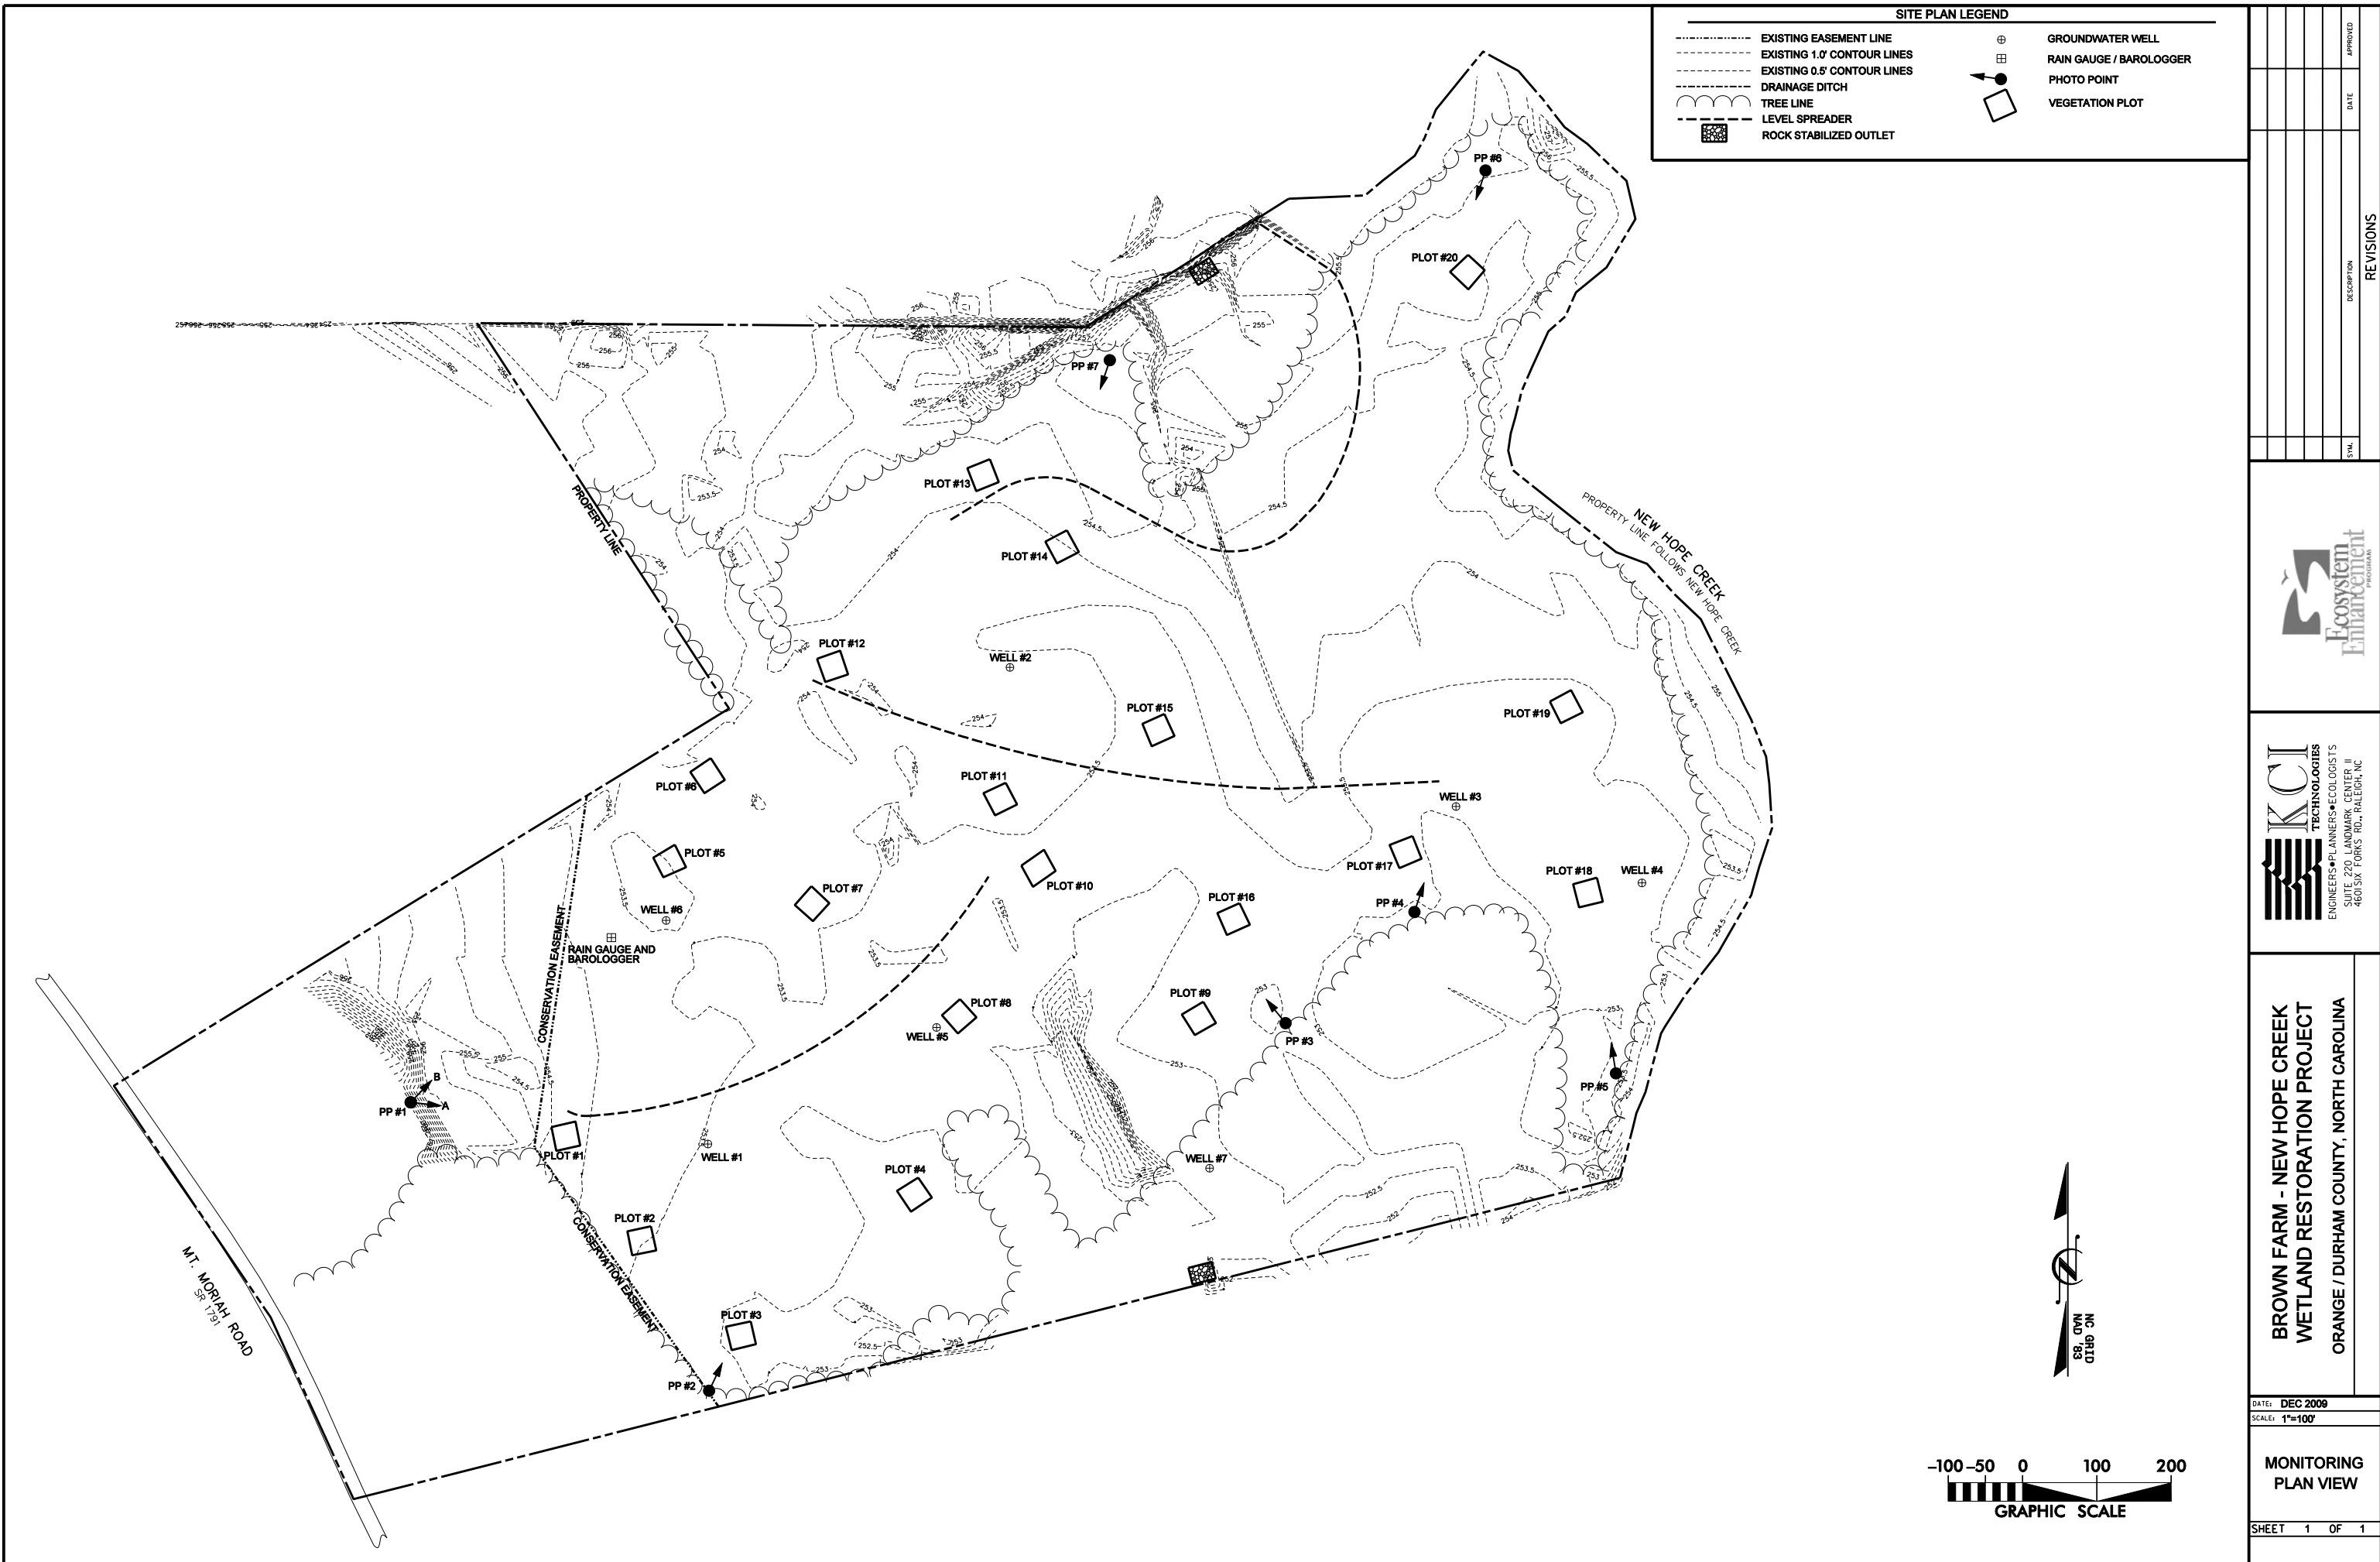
SITE PLAN LEGEND
EXISTING EASEMENT LINE
EXISTING 1.0' CONTOUR LINES
EXISTING 0.5' CONTOUR LINES
DRAINAGE DITCH
TREE LINE
LEVEL SPREADER
ROCK STABILIZED OUTLET
GROUNDWATER WELL
RAIN GAUGE / BAROLOGGER
PHOTO POINT
VEGETATION PLOT

PP #6
PLOT #20
PP #7
PLOT #13
PLOT #14
PROPERTY LINE
NEW HOPE CREEK
PROPERTY LINE FOLLOWS NEW HOPE CREEK
PLOT #12
WELL #2
PLOT #15
PLOT #19
PLOT #6
PLOT #11
WELL #3
PLOT #5
PLOT #17
PLOT #18
WELL #4
PLOT #7
PLOT #10
PLOT #16
PP #4
WELL #6
RAIN GAUGE AND BAROLOGGER
CONSERVATION EASEMENT
PLOT #8
WELL #5
PLOT #9
PP #3
PP #5
B
PP #1
A
PLOT #1
WELL #1
PLOT #4
WELL #7
PLOT #2
CONSERVATION EASEMENT
MT. MORIAH ROAD
SR 1791
PLOT #3
PP #2
255
254
253.5
253
252.5
NC GRID NAD '83
-100 -50 0 100 200
GRAPHIC SCALE

REVISIONS
DESCRIPTION
DATE
APPROVED
SYM.
Ecosystem Enhancement PROGRAM
KCI TECHNOLOGIES
ENGINEERS•PLANNERS•ECOLOGISTS
SUITE 220 LANDMARK CENTER II
4601 SIX FORKS RD., RALEIGH, NC
BROWN FARM - NEW HOPE CREEK WETLAND RESTORATION PROJECT
ORANGE / DURHAM COUNTY, NORTH CAROLINA
DATE: DEC 2009
SCALE: 1"=100'
MONITORING PLAN VIEW
SHEET 1 OF 1